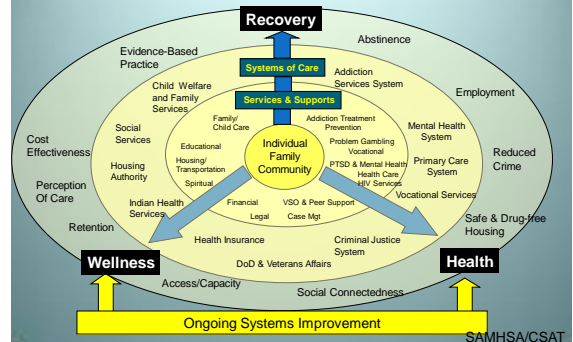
Recovery

Systems of Care

Services & Supports

Evidence-Based Practice

Abstinence

Child Welfare and Family Services

Addiction Services System

Employment

Cost Effectiveness

Social Services

Family/ Child Care

Addiction Treatment Prevention

Mental Health System

Educational

Individual Family Community

Problem Gambling Vocational

Reduced Crime

Perception Of Care

Housing Authority

Housing/ Transportation

PTSD & Mental Health Health Care HIV Services

Primary Care System

Spiritual

Vocational Services

Indian Health Services

Financial

VSO & Peer Support

Retention

Legal

Case Mgt

Safe & Drug-free Housing

Health Insurance

Criminal Justice System

Wellness

DoD & Veterans Affairs

Health

Access/Capacity

Social Connectedness

Ongoing Systems Improvement

SAMHSA/CSAT